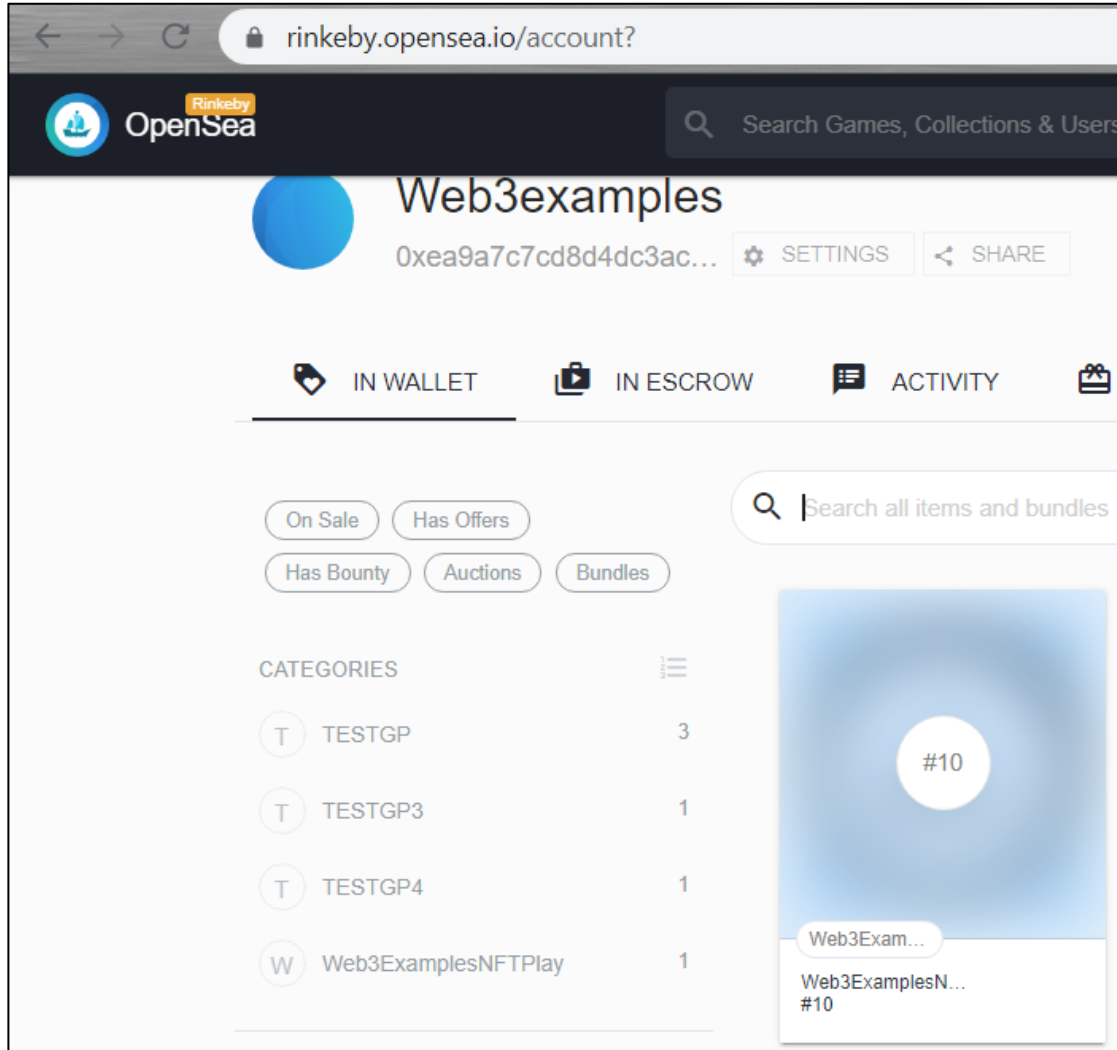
rinkeby.opensea.io/account?

Rinkeby
OpenSea

Search Games, Collections & Users

Web3examples
0xea9a7c7cd8d4dc3ac...
SETTINGS
SHARE

IN WALLET
IN ESCROW
ACTIVITY

Search all items and bundles

On Sale
Has Offers
Has Bounty
Auctions
Bundles

CATEGORIES

T TESTGP 3
T TESTGP3 1
T TESTGP4 1
W Web3ExamplesNFTPlay 1

#10
Web3Exam...
Web3ExamplesN...
#10